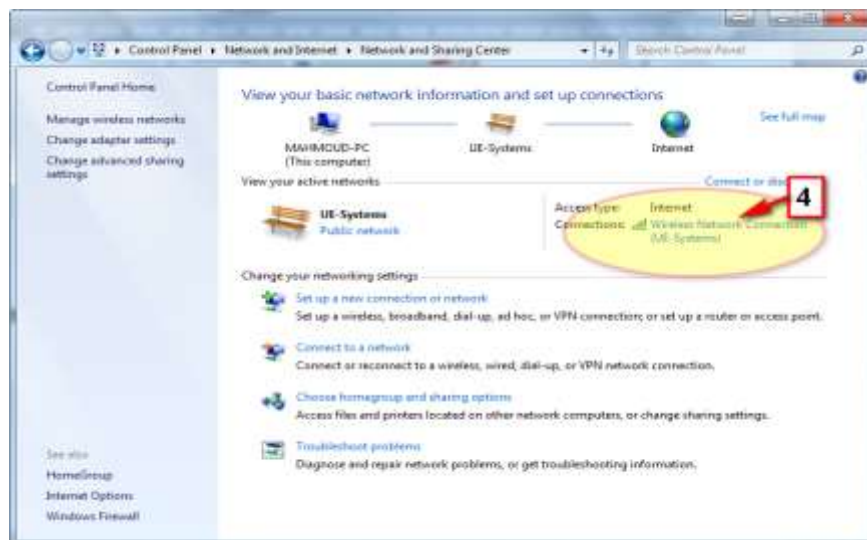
Control Panel ▸ Network and Internet ▸ Network and Sharing Center

Search Control Panel

Control Panel Home

Manage wireless networks

Change adapter settings

Change advanced sharing settings

View your basic network information and set up connections

See full map

MAHMOUD-PC (This computer)

UE-Systems

Internet

View your active networks

Connect or disc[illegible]

UE-Systems

Public network

Access type: Internet

Connections: Wireless Network Connection (UE-Systems)

4

Change your networking settings

Set up a new connection or network

Set up a wireless, broadband, dial-up, ad hoc, or VPN connection; or set up a router or access point.

Connect to a network

Connect or reconnect to a wireless, wired, dial-up, or VPN network connection.

Choose homegroup and sharing options

Access files and printers located on other network computers, or change sharing settings.

Troubleshoot problems

Diagnose and repair network problems, or get troubleshooting information.

See also

HomeGroup

Internet Options

Windows Firewall